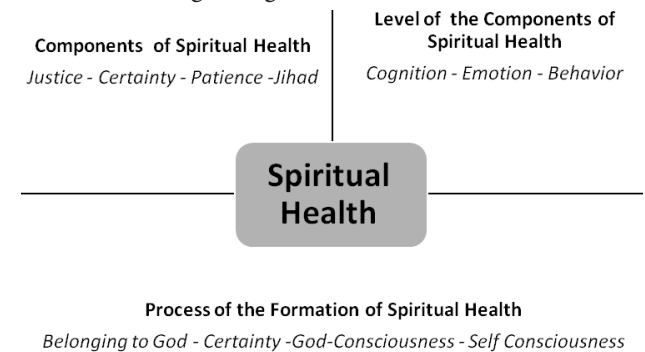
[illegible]

Components of Spiritual Health
Justice - Certainty - Patience -Jihad

Level of the Components of Spiritual Health
Cognition - Emotion - Behavior

Spiritual Health

Process of the Formation of Spiritual Health
Belonging to God - Certainty -God-Consciousness - Self Consciousness